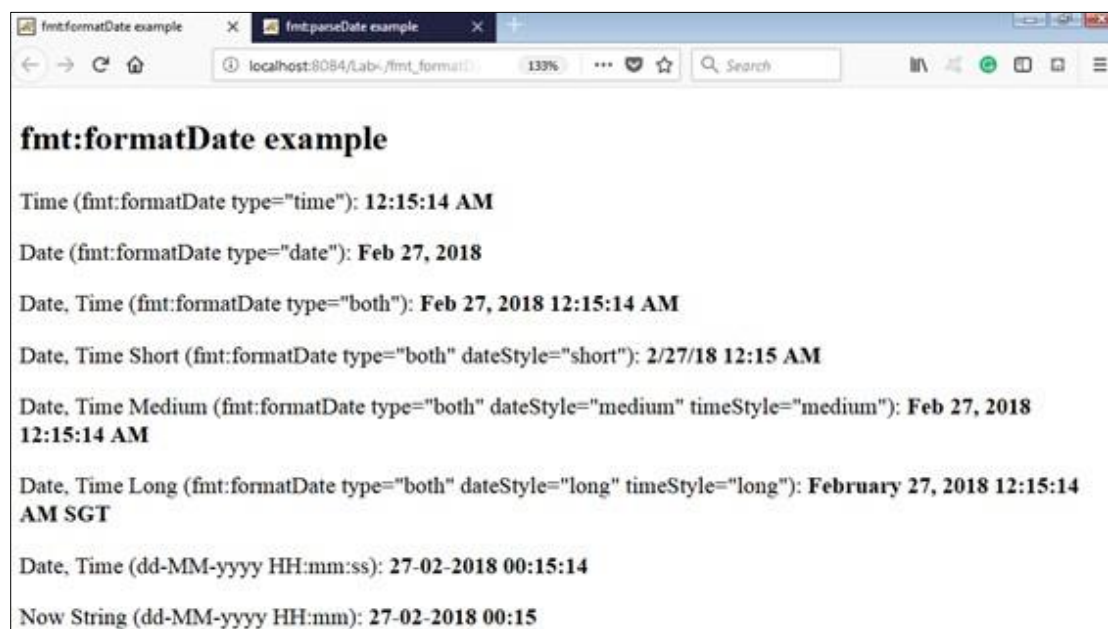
fmt:formatDate example
fmt:parseDate example
localhost:8084/Lab-/fmt_formatD
133%
Search

fmt:formatDate example

Time (fmt:formatDate type="time"): 12:15:14 AM

Date (fmt:formatDate type="date"): Feb 27, 2018

Date, Time (fmt:formatDate type="both"): Feb 27, 2018 12:15:14 AM

Date, Time Short (fmt:formatDate type="both" dateStyle="short"): 2/27/18 12:15 AM

Date, Time Medium (fmt:formatDate type="both" dateStyle="medium" timeStyle="medium"): Feb 27, 2018 12:15:14 AM

Date, Time Long (fmt:formatDate type="both" dateStyle="long" timeStyle="long"): February 27, 2018 12:15:14 AM SGT

Date, Time (dd-MM-yyyy HH:mm:ss): 27-02-2018 00:15:14

Now String (dd-MM-yyyy HH:mm): 27-02-2018 00:15